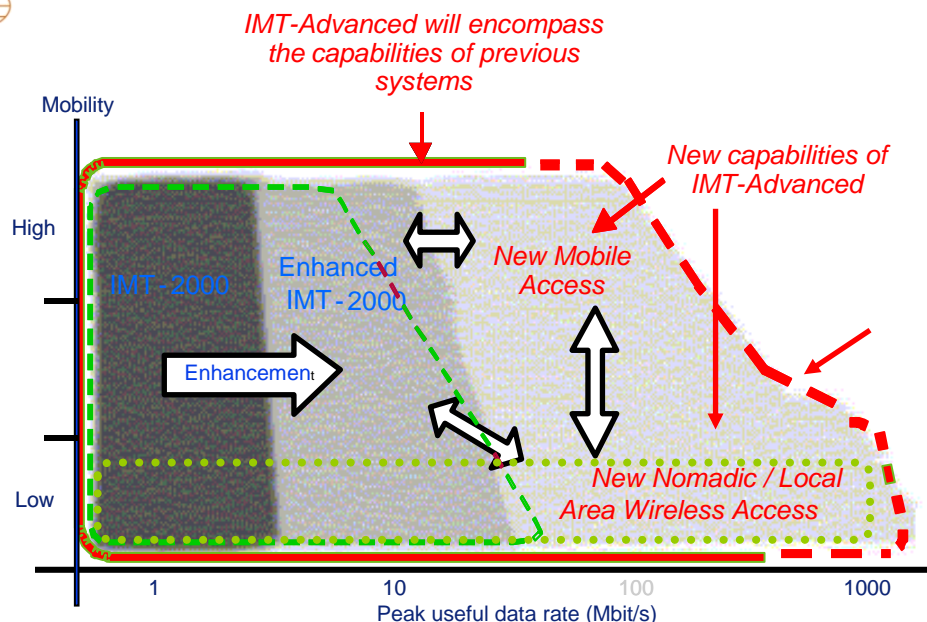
IMT-Advanced will encompass the capabilities of previous systems

Mobility

New capabilities of IMT-Advanced

High

IMT-2000

Enhanced IMT-2000

New Mobile Access

Enhancement

New Nomadic / Local Area Wireless Access

Low

1

10

100

1000

Peak useful data rate (Mbit/s)